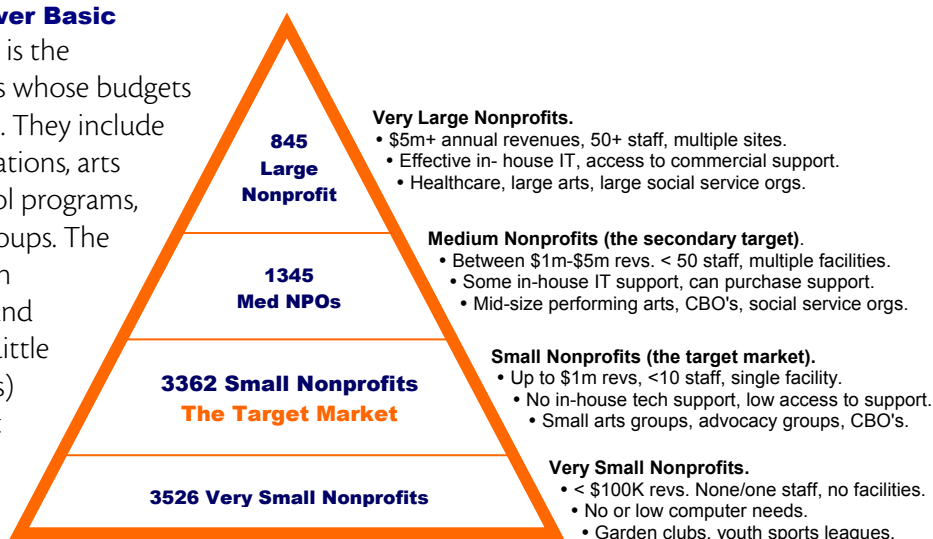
ver Basic
is the
s whose budgets
. They include
ations, arts
ol programs,
oups. The
n
nd
ittle
s)
t

845
Large
Nonprofit

1345
Med NPOs

3362 Small Nonprofits
The Target Market

3526 Very Small Nonprofits

Very Large Nonprofits.
• $5m+ annual revenues, 50+ staff, multiple sites.
• Effective in- house IT, access to commercial support.
• Healthcare, large arts, large social service orgs.

Medium Nonprofits (the secondary target).
• Between $1m-$5m revs. < 50 staff, multiple facilities.
• Some in-house IT support, can purchase support.
• Mid-size performing arts, CBO's, social service orgs.

Small Nonprofits (the target market).
• Up to $1m revs, <10 staff, single facility.
• No in-house tech support, low access to support.
• Small arts groups, advocacy groups, CBO's.

Very Small Nonprofits.
• < $100K revs. None/one staff, no facilities.
• No or low computer needs.
• Garden clubs, youth sports leagues.